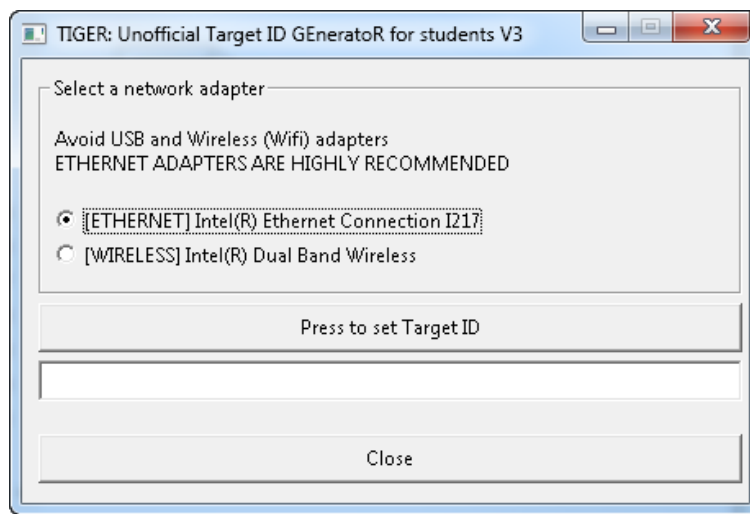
TIGER: Unofficial Target ID GEneratoR for students V3

Select a network adapter

Avoid USB and Wireless (Wifi) adapters
ETHERNET ADAPTERS ARE HIGHLY RECOMMENDED

[ETHERNET] Intel(R) Ethernet Connection I217

[WIRELESS] Intel(R) Dual Band Wireless

Press to set Target ID

Close